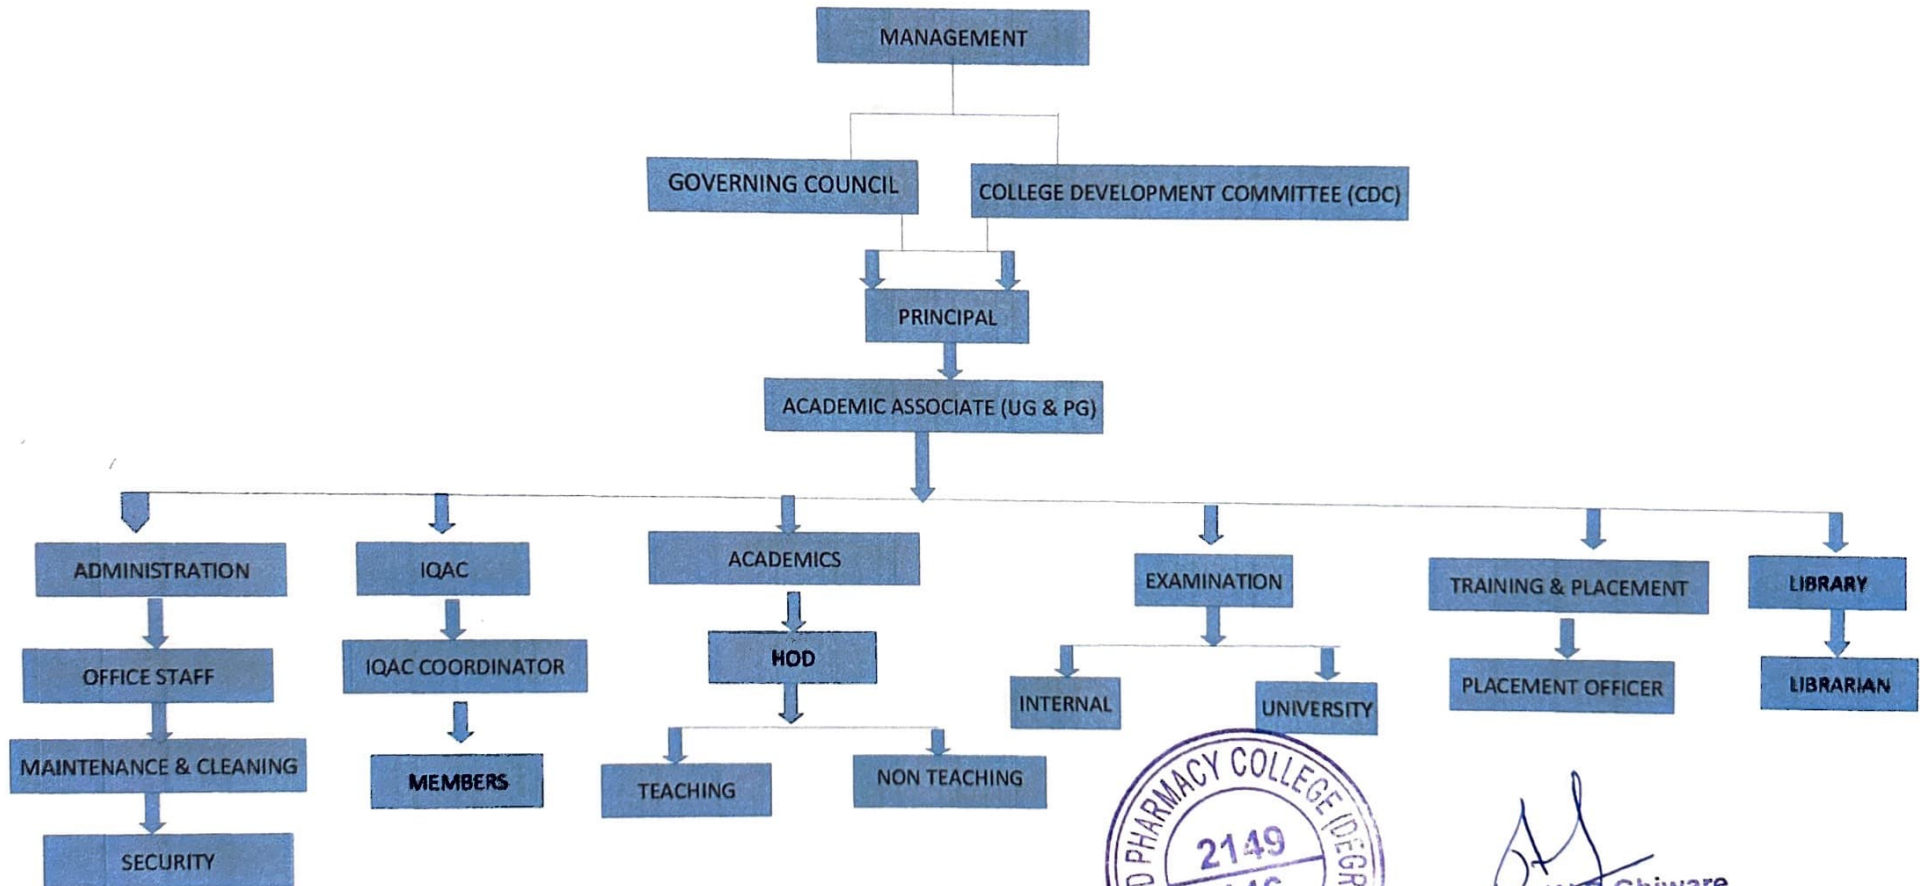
MANAGEMENT

GOVERNING COUNCIL

COLLEGE DEVELOPMENT COMMITTEE (CDC)

PRINCIPAL

ACADEMIC ASSOCIATE (UG & PG)

ADMINISTRATION

OFFICE STAFF

MAINTENANCE & CLEANING

SECURITY

IQAC

IQAC COORDINATOR

MEMBERS

ACADEMICS

HOD

TEACHING

NON TEACHING

EXAMINATION

INTERNAL

UNIVERSITY

TRAINING & PLACEMENT

PLACEMENT OFFICER

LIBRARY

LIBRARIAN

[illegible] PHARMACY COLLEGE (DEGR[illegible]
2149

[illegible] Ghiware